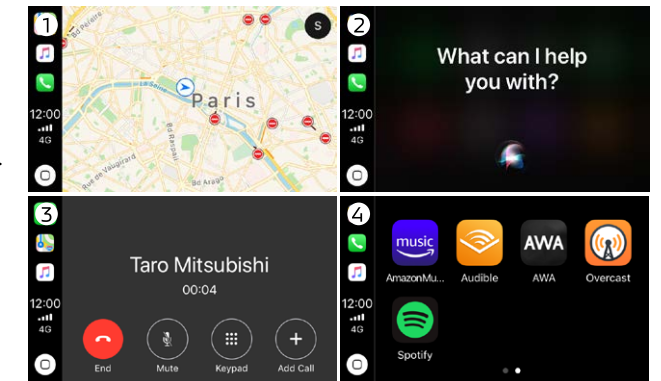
1
12:00
4G
Bd Pereire
Paris
La Seine
Bd Raspail
Rue de Vaugirard
Bd Arago
S

2
12:00
4G
What can I help you with?

3
12:00
4G
Taro Mitsubishi
00:04
End
Mute
Keypad
Add Call

4
12:00
4G
music
AmazonMu...
Audible
AWA
AWA
Overcast
Spotify